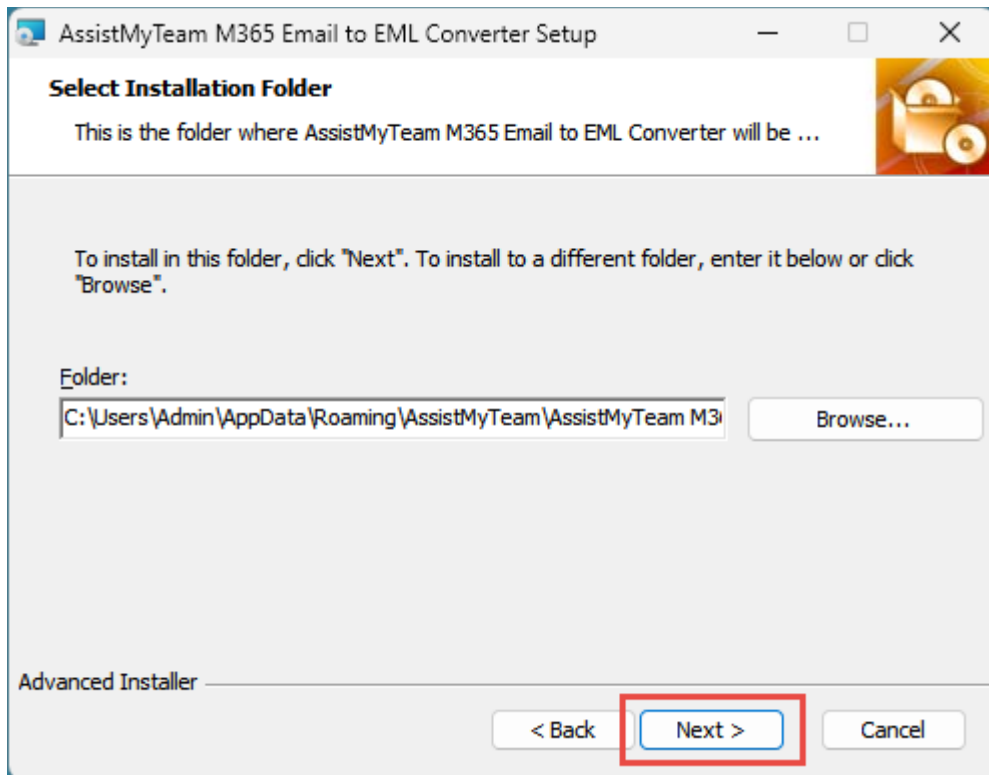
AssistMyTeam M365 Email to EML Converter Setup

Select Installation Folder

This is the folder where AssistMyTeam M365 Email to EML Converter will be ...

To install in this folder, click "Next". To install to a different folder, enter it below or click "Browse".

Folder:

C:\Users\Admin\AppData\Roaming\AssistMyTeam\AssistMyTeam M3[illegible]

Browse...

Advanced Installer

< Back

Next >

Cancel